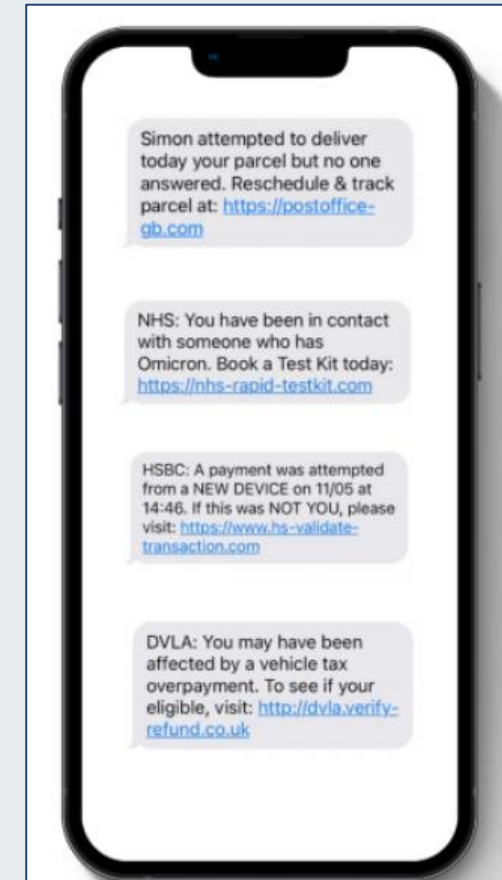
Simon attempted to deliver today your parcel but no one answered. Reschedule & track parcel at: https://postoffice-gb.com

NHS: You have been in contact with someone who has Omicron. Book a Test Kit today: https://nhs-rapid-testkit.com

HSBC: A payment was attempted from a NEW DEVICE on 11/05 at 14:46. If this was NOT YOU, please visit: https://www.hs-validate-transaction.com

DVLA: You may have been affected by a vehicle tax overpayment. To see if your eligible, visit: http://dvla.verify-refund.co.uk